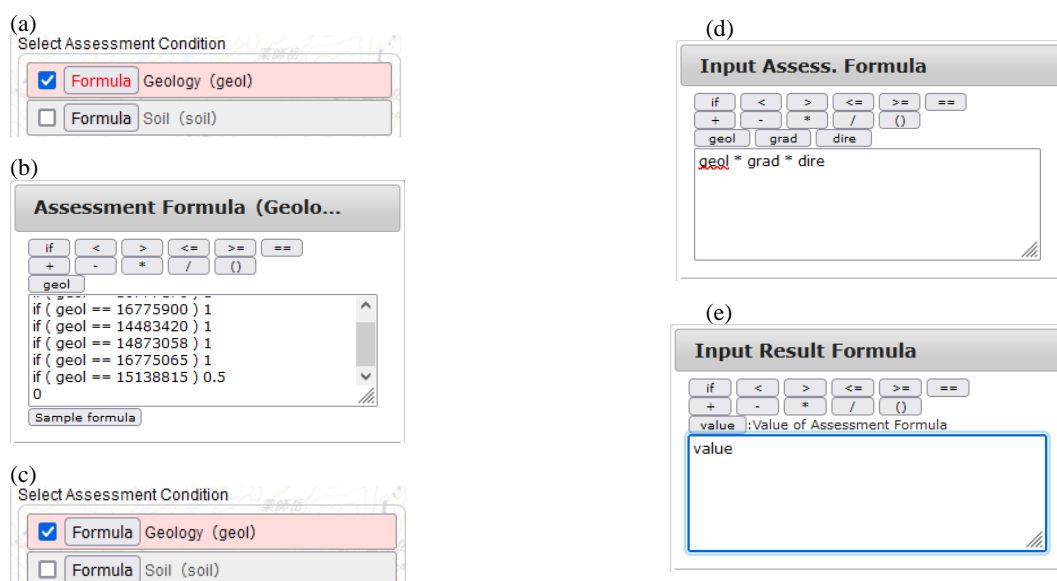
(a)
Select Assessment Condition

Formula Geology (geol)

Formula Soil (soil)

(b)
Assessment Formula (Geolo...

if < > <= >= ==
+ - * / ()
geol

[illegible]
if ( geol == 16775900 ) 1
if ( geol == 14483420 ) 1
if ( geol == 14873058 ) 1
if ( geol == 16775065 ) 1
if ( geol == 15138815 ) 0.5
0

Sample formula

(c)
Select Assessment Condition

Formula Geology (geol)

Formula Soil (soil)

(d)
Input Assess. Formula

if < > <= >= ==
+ - * / ()
geol grad dire

geol * grad * dire

(e)
Input Result Formula

if < > <= >= ==
+ - * / ()
value :Value of Assessment Formula

value